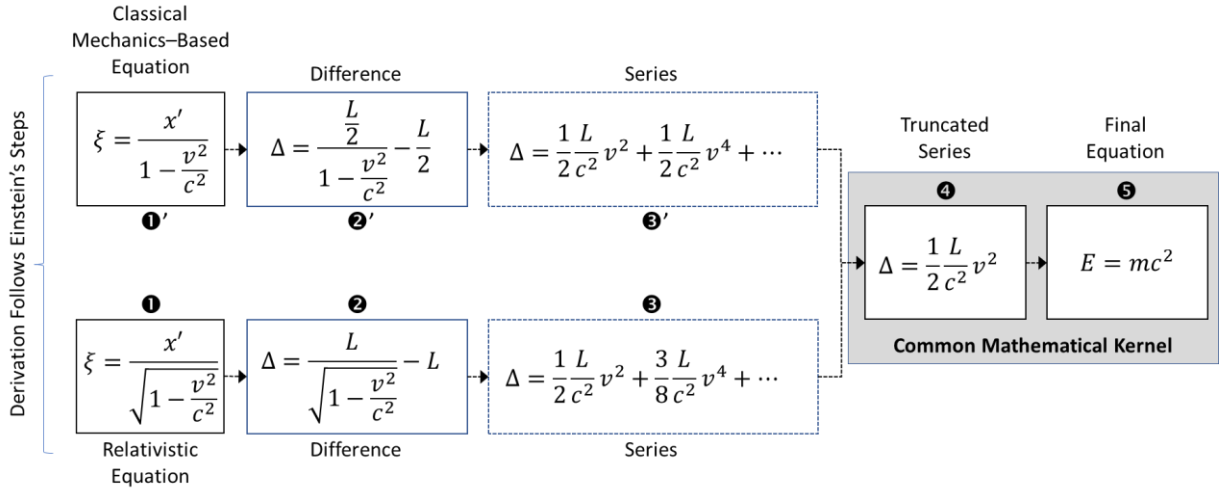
Derivation Follows Einstein's Steps

Classical Mechanics–Based Equation

$\xi = \frac{x'}{1-\frac{v^2}{c^2}}$

❶′

Difference

$\Delta = \frac{\frac{L}{2}}{1-\frac{v^2}{c^2}} - \frac{L}{2}$

❷′

Series

$\Delta = \frac{1}{2}\frac{L}{c^2}v^2 + \frac{1}{2}\frac{L}{c^2}v^4 + \cdots$

❸′

❶

$\xi = \frac{x'}{\sqrt{1-\frac{v^2}{c^2}}}$

Relativistic Equation

❷

$\Delta = \frac{L}{\sqrt{1-\frac{v^2}{c^2}}} - L$

Difference

❸

$\Delta = \frac{1}{2}\frac{L}{c^2}v^2 + \frac{3}{8}\frac{L}{c^2}v^4 + \cdots$

Series

Truncated Series

❹

$\Delta = \frac{1}{2}\frac{L}{c^2}v^2$

Final Equation

❺

$E = mc^2$

Common Mathematical Kernel